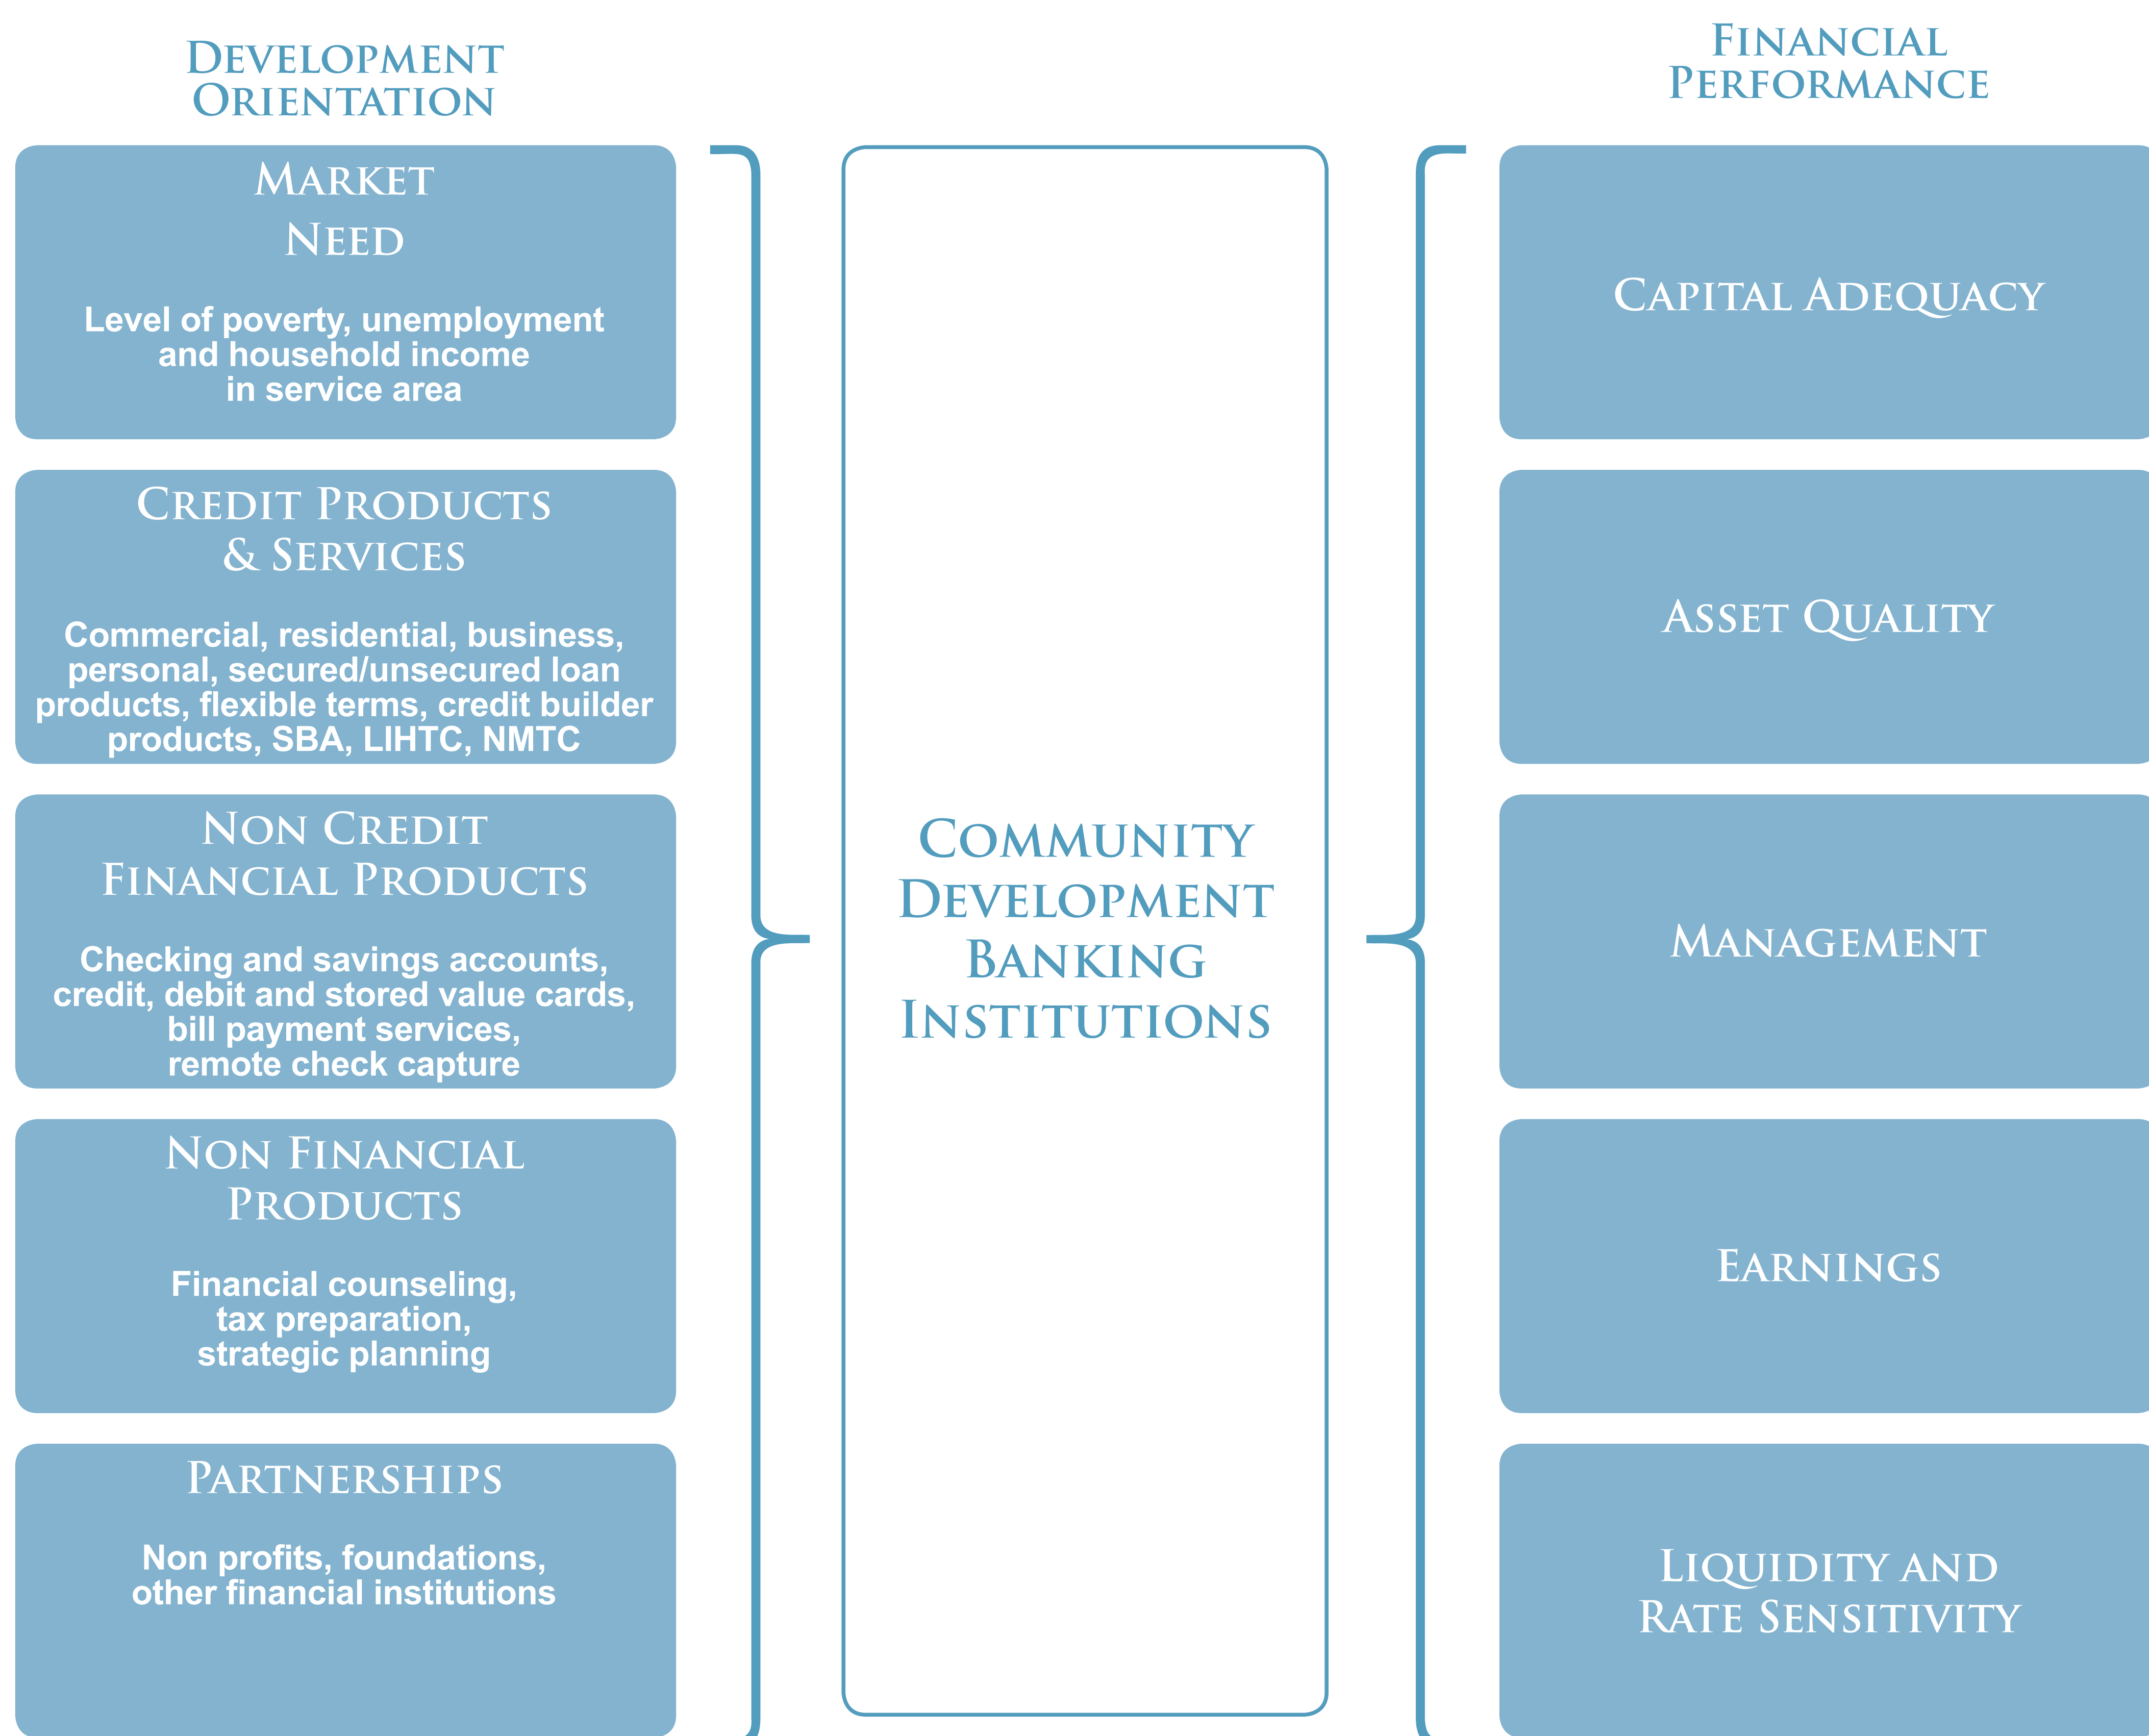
Development Orientation

Market Need

Level of poverty, unemployment and household income in service area

Credit Products & Services

Commercial, residential, business, personal, secured/unsecured loan products, flexible terms, credit builder products, SBA, LIHTC, NMTC

Non Credit Financial Products

Checking and savings accounts, credit, debit and stored value cards, bill payment services, remote check capture

Non Financial Products

Financial counseling, tax preparation, strategic planning

Partnerships

Non profits, foundations, other financial institutions

Community Development Banking Institutions

Financial Performance

Capital Adequacy

Asset Quality

Management

Earnings

Liquidity and Rate Sensitivity